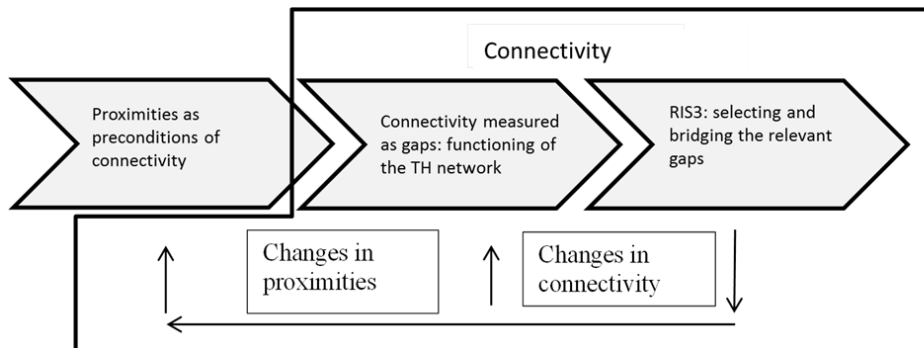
Connectivity

Proximities as preconditions of connectivity

Connectivity measured as gaps: functioning of the TH network

RIS3: selecting and bridging the relevant gaps

Changes in proximities

Changes in connectivity